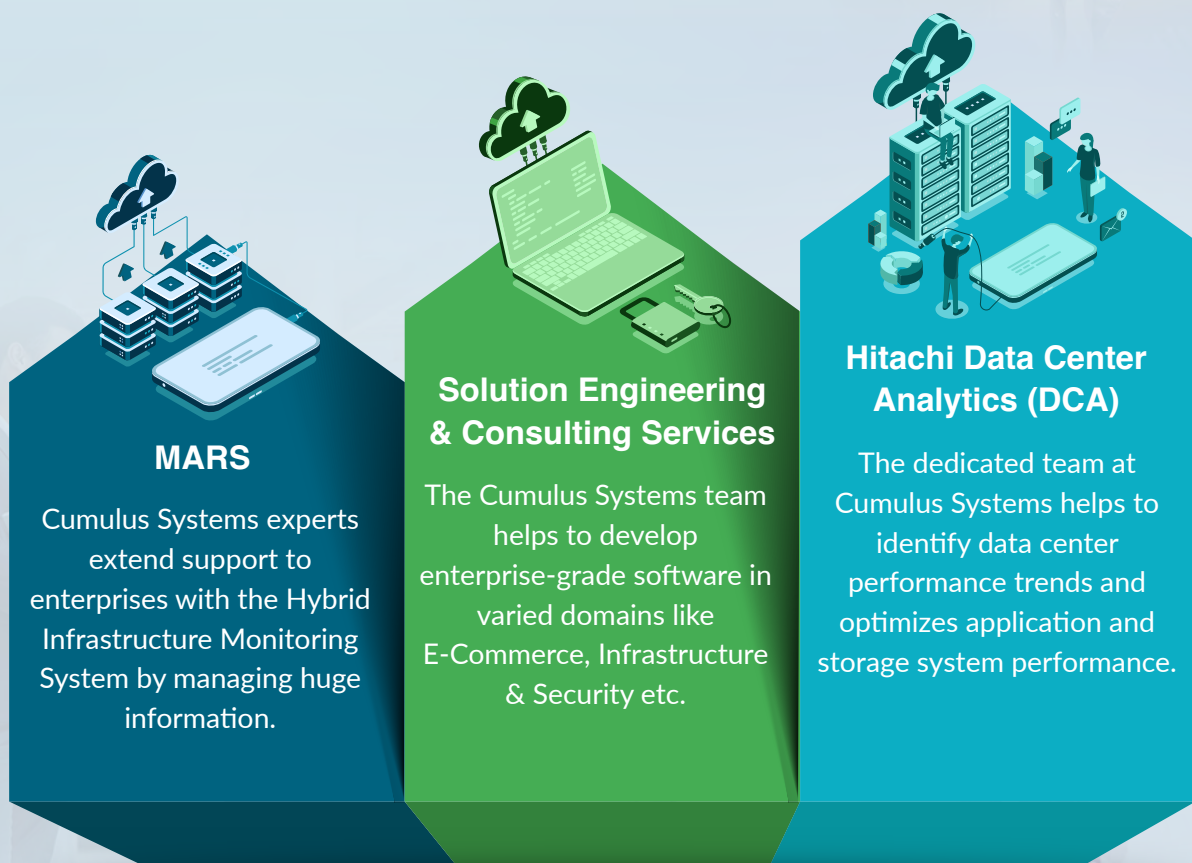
MARS

Cumulus Systems experts extend support to enterprises with the Hybrid Infrastructure Monitoring System by managing huge information.

Solution Engineering & Consulting Services

The Cumulus Systems team helps to develop enterprise-grade software in varied domains like E-Commerce, Infrastructure & Security etc.

Hitachi Data Center Analytics (DCA)

The dedicated team at Cumulus Systems helps to identify data center performance trends and optimizes application and storage system performance.